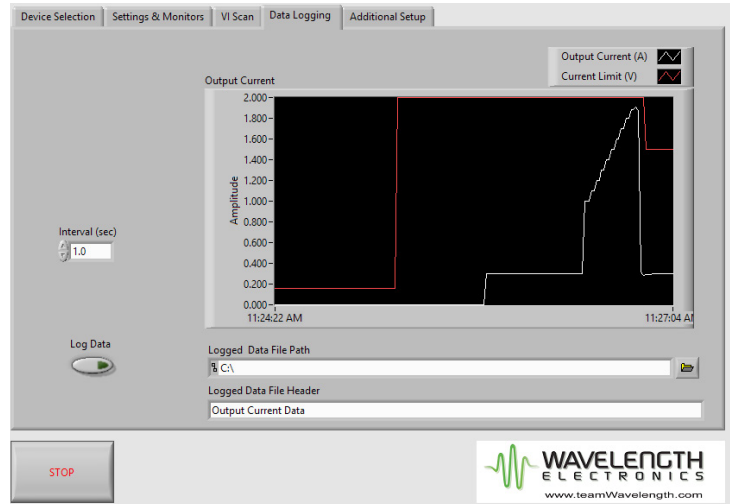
Device Selection | Settings & Monitors | VI Scan | Data Logging | Additional Setup

Output Current (A)
Current Limit (V)

Output Current

2.000
1.800
1.600
1.400
1.200
1.000
0.800
0.600
0.400
0.200
0.000

Amplitude

11:24:22 AM
11:27:04 AM

Interval (sec)
1.0

Log Data

Logged Data File Path
C:\

Logged Data File Header
Output Current Data

STOP

WAVELENGTH
ELECTRONICS
www.teamWavelength.com